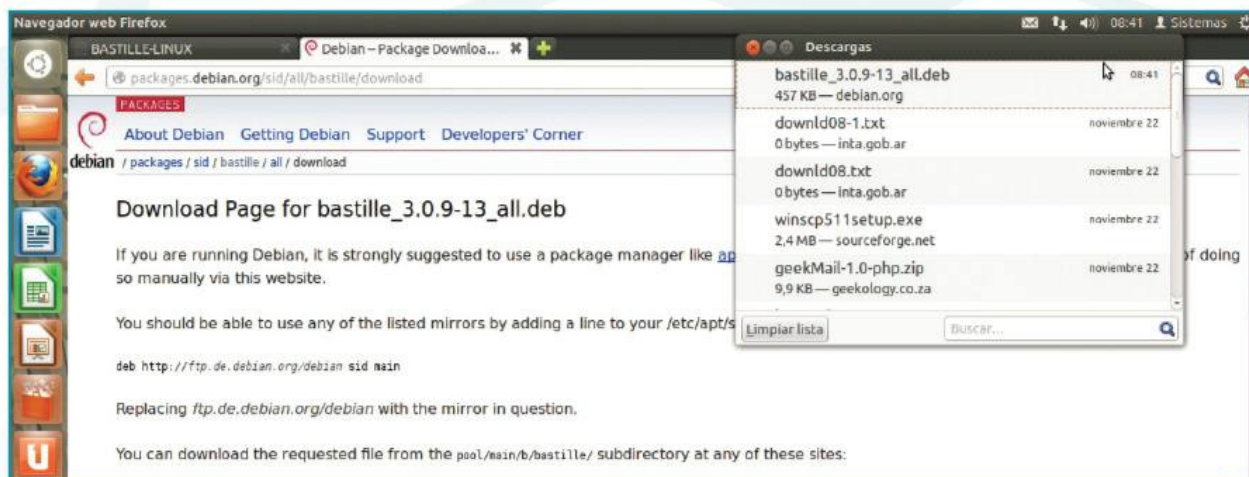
Navegador web Firefox
08:41 Sistemas
BASTILLE-LINUX
Debian – Package Downloa...
packages.debian.org/sid/all/bastille/download
PACKAGES
About Debian Getting Debian Support Developers' Corner
debian / packages / sid / bastille / all / download

Download Page for bastille_3.0.9-13_all.deb

If you are running Debian, it is strongly suggested to use a package manager like ap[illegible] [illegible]f doing so manually via this website.

You should be able to use any of the listed mirrors by adding a line to your /etc/apt/s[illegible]

deb http://ftp.de.debian.org/debian sid main

Replacing ftp.de.debian.org/debian with the mirror in question.

You can download the requested file from the pool/main/b/bastille/ subdirectory at any of these sites:

Descargas
bastille_3.0.9-13_all.deb 08:41
457 KB — debian.org
downld08-1.txt noviembre 22
0 bytes — inta.gob.ar
downld08.txt noviembre 22
0 bytes — inta.gob.ar
winscp511setup.exe noviembre 22
2,4 MB — sourceforge.net
geekMail-1.0-php.zip noviembre 22
9,9 KB — geekology.co.za
Limpiar lista
Buscar...